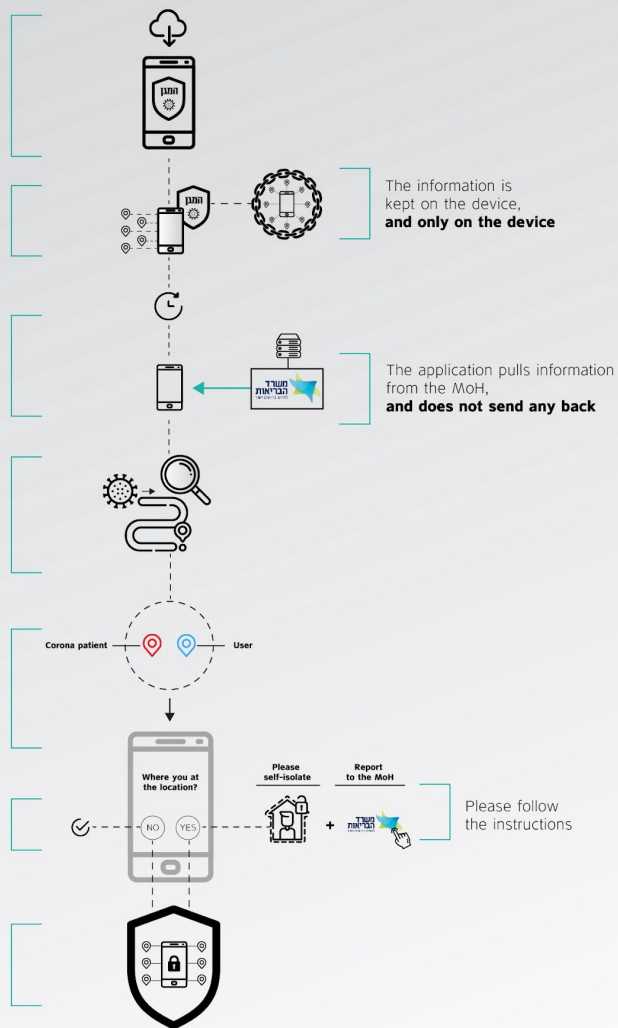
המגן

המגן

The information is kept on the device, **and only on the device**

משרד הבריאות

The application pulls information from the MoH, **and does not send any back**

Corona patient

User

Where you at the location?

NO

YES

Please self-isolate

Report to the MoH

משרד הבריאות

Please follow the instructions